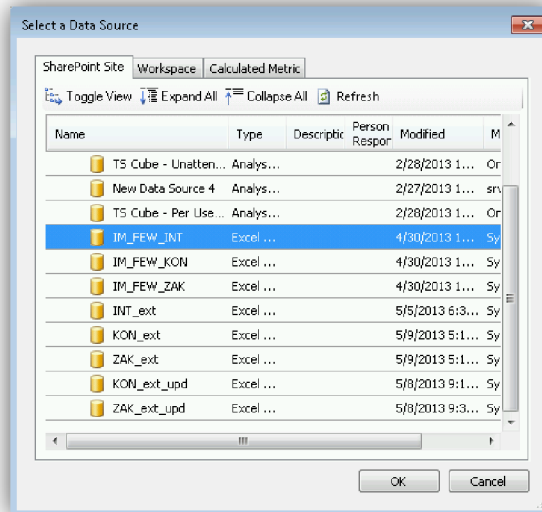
Select a Data Source

SharePoint Site | Workspace | Calculated Metric

Toggle View | Expand All | Collapse All | Refresh

| Name | Type | Descriptio | Person Respor | Modified | M |
|---|---|---|---|---|---|
| TS Cube - Unatten... | Analys... | | | 2/28/2013 1... | Or |
| New Data Source 4 | Analys... | | | 2/27/2013 1... | srv |
| TS Cube - Per Use... | Analys... | | | 2/28/2013 1... | Or |
| IM_FEW_INT | Excel ... | | | 4/30/2013 1... | Sy |
| IM_FEW_KON | Excel ... | | | 4/30/2013 1... | Sy |
| IM_FEW_ZAK | Excel ... | | | 4/30/2013 1... | Sy |
| INT_ext | Excel ... | | | 5/5/2013 6:3... | Sy |
| KON_ext | Excel ... | | | 5/9/2013 5:1... | Sy |
| ZAK_ext | Excel ... | | | 5/9/2013 5:1... | Sy |
| KON_ext_upd | Excel ... | | | 5/8/2013 9:1... | Sy |
| ZAK_ext_upd | Excel ... | | | 5/8/2013 9:3... | Sy |

OK | Cancel